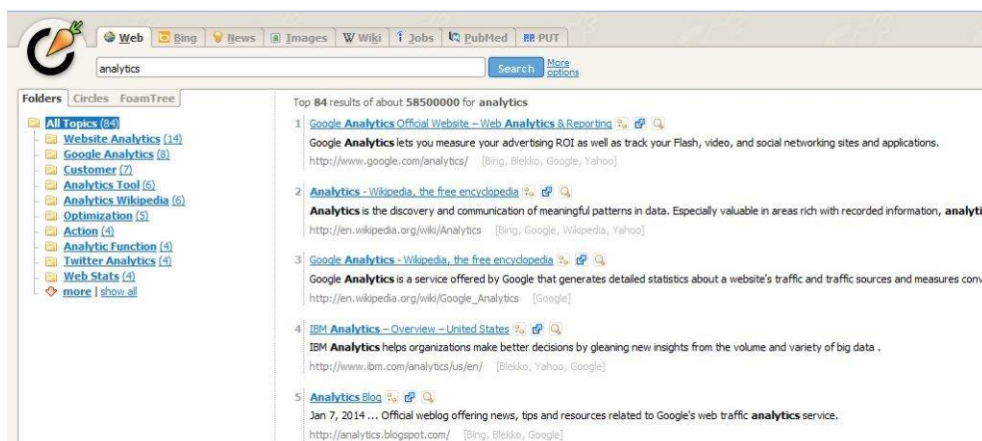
Web | Bing | News | Images | Wiki | Jobs | PubMed | PUT

analytics

Search | More options

Folders | Circles | FoamTree

All Topics (84)
Website Analytics (14)
Google Analytics (8)
Customer (7)
Analytics Tool (6)
Analytics Wikipedia (6)
Optimization (5)
Action (4)
Analytic Function (4)
Twitter Analytics (4)
Web Stats (4)
more | show all

Top 84 results of about 58500000 for analytics

1 Google Analytics Official Website – Web Analytics & Reporting
Google Analytics lets you measure your advertising ROI as well as track your Flash, video, and social networking sites and applications.
http://www.google.com/analytics/ [Bing, Blekko, Google, Yahoo]

2 Analytics - Wikipedia, the free encyclopedia
Analytics is the discovery and communication of meaningful patterns in data. Especially valuable in areas rich with recorded information, analyti
http://en.wikipedia.org/wiki/Analytics [Bing, Google, Wikipedia, Yahoo]

3 Google Analytics - Wikipedia, the free encyclopedia
Google Analytics is a service offered by Google that generates detailed statistics about a website's traffic and traffic sources and measures conv
http://en.wikipedia.org/wiki/Google_Analytics [Google]

4 IBM Analytics – Overview – United States
IBM Analytics helps organizations make better decisions by gleaning new insights from the volume and variety of big data .
http://www.ibm.com/analytics/us/en/ [Blekko, Yahoo, Google]

5 Analytics Blog
Jan 7, 2014 ... Official weblog offering news, tips and resources related to Google's web traffic analytics service.
http://analytics.blogspot.com/ [Bing, Blekko, Google]